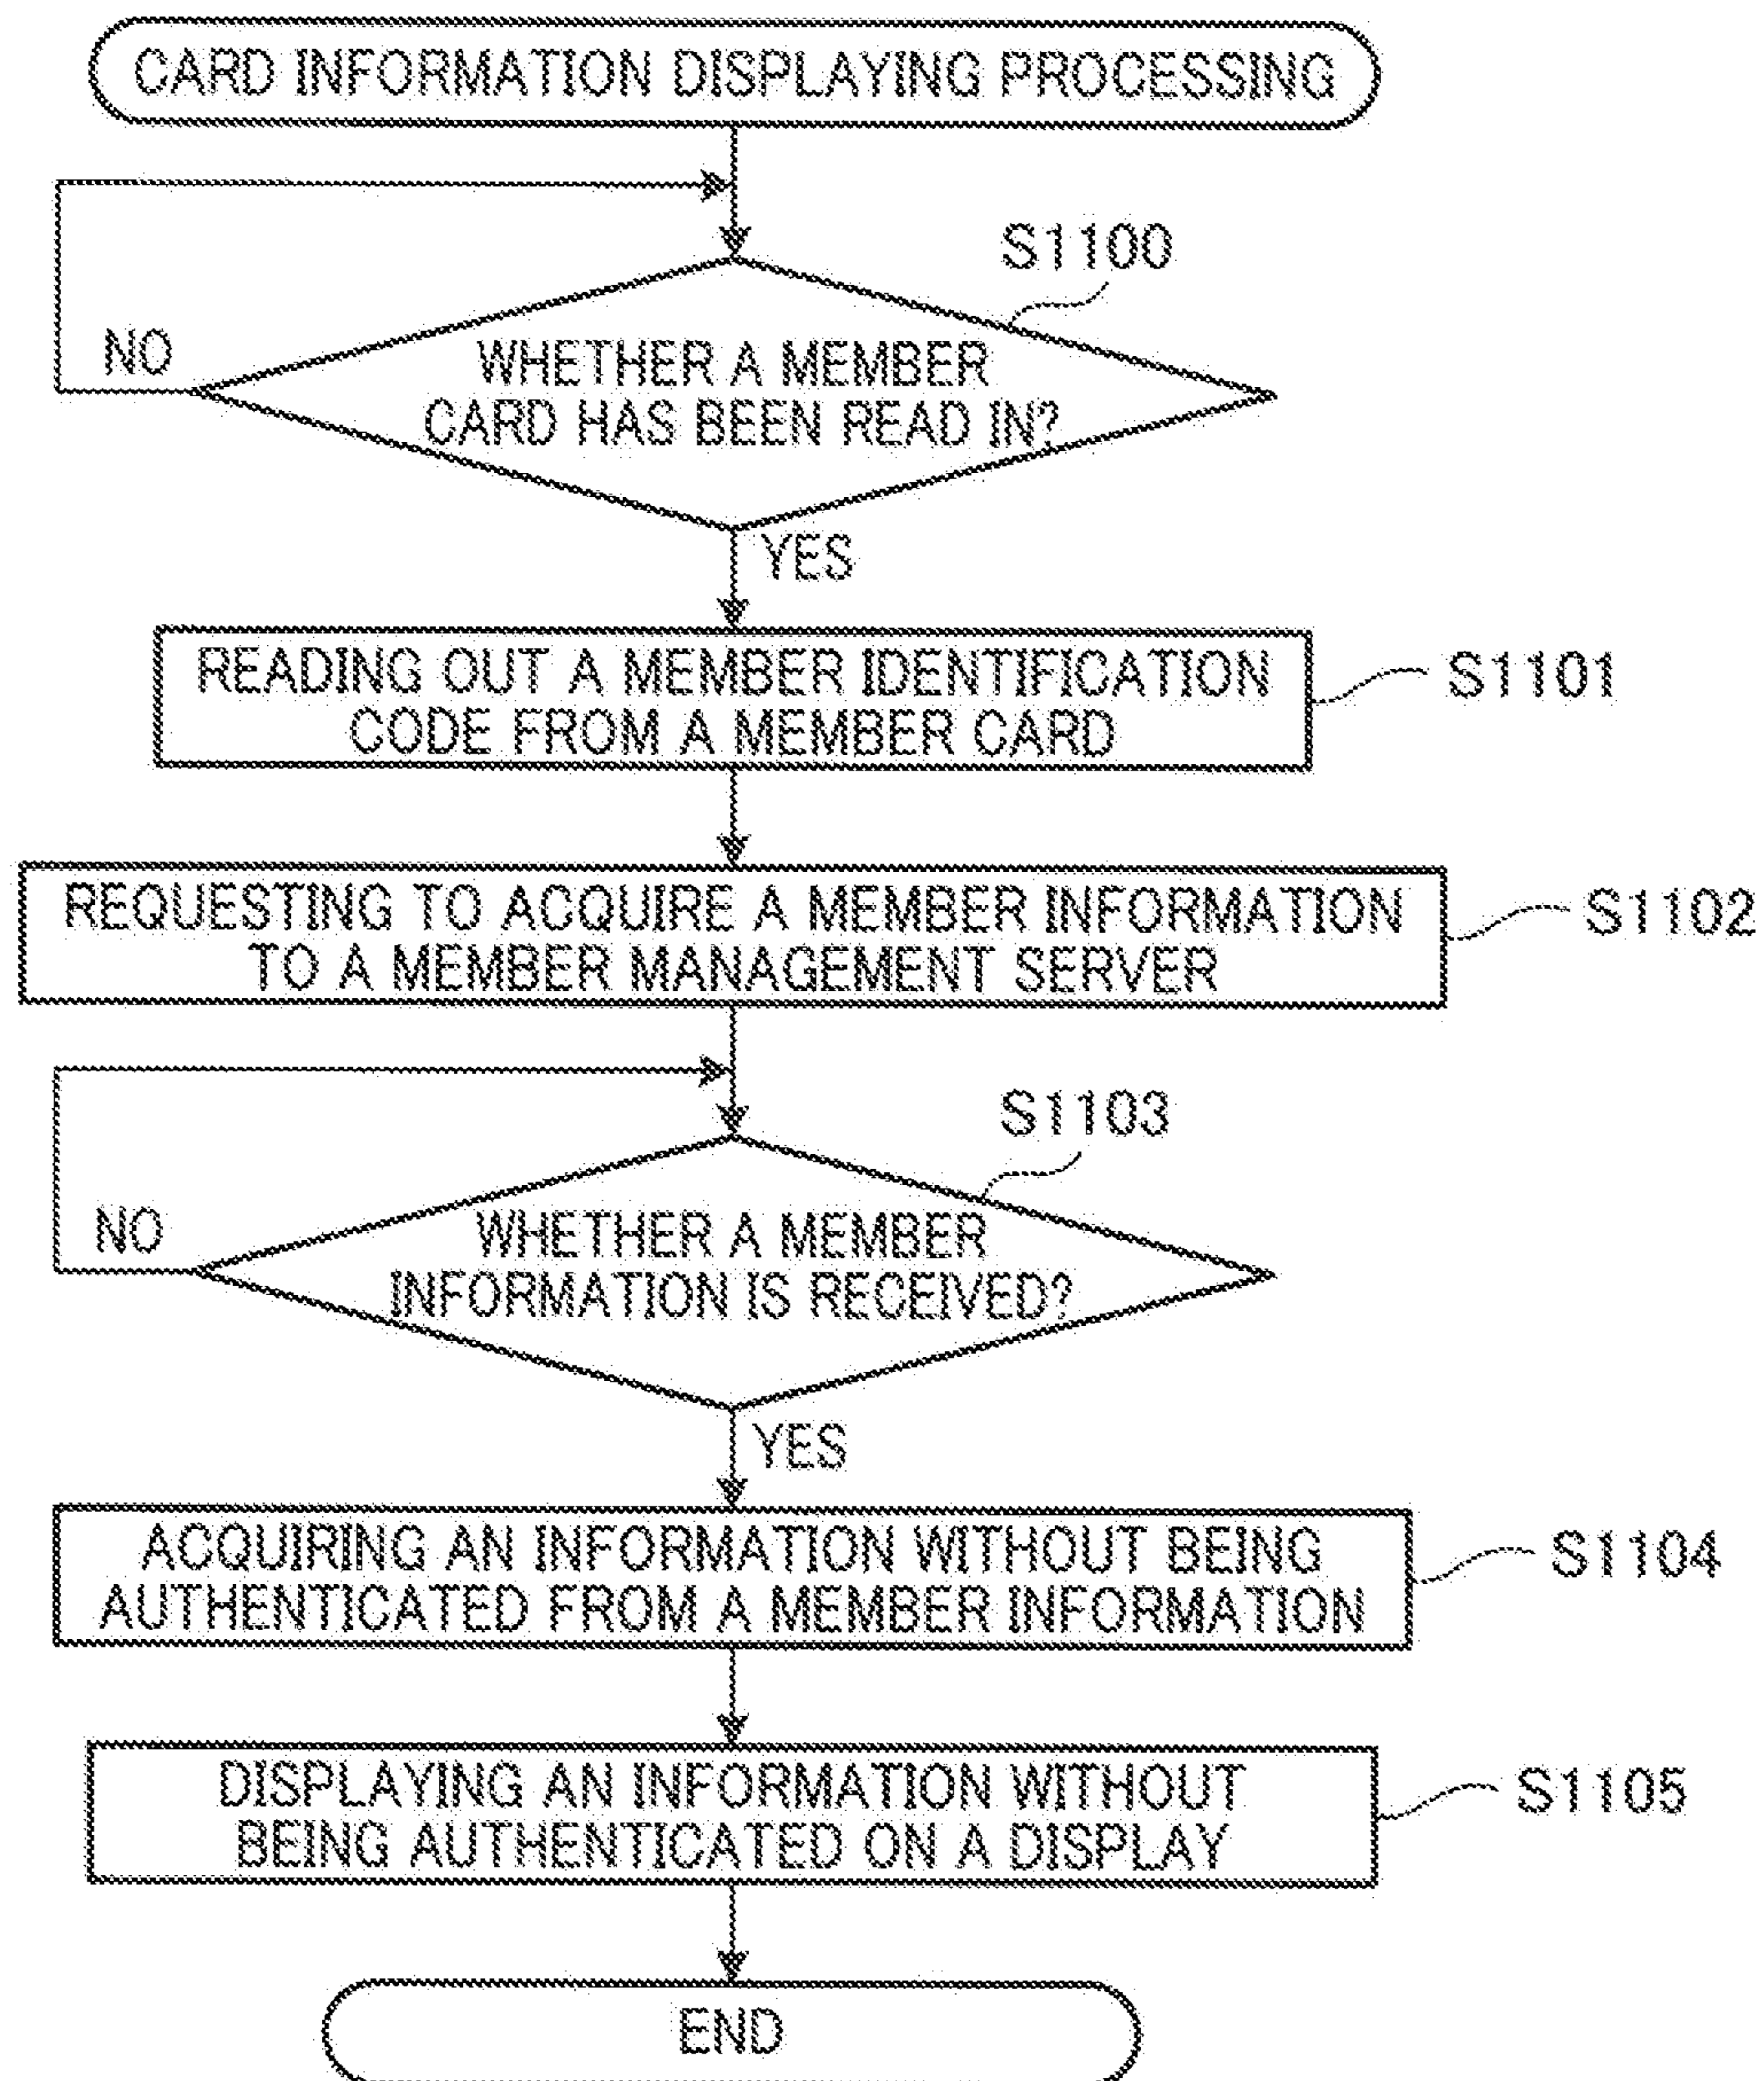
CARD INFORMATION DISPLAYING PROCESSING

S1100

NO

WHETHER A MEMBER CARD HAS BEEN READ IN?

YES

READING OUT A MEMBER IDENTIFICATION CODE FROM A MEMBER CARD

S1101

REQUESTING TO ACQUIRE A MEMBER INFORMATION TO A MEMBER MANAGEMENT SERVER

S1102

S1103

NO

WHETHER A MEMBER INFORMATION IS RECEIVED?

YES

ACQUIRING AN INFORMATION WITHOUT BEING AUTHENTICATED FROM A MEMBER INFORMATION

S1104

DISPLAYING AN INFORMATION WITHOUT BEING AUTHENTICATED ON A DISPLAY

S1105

END